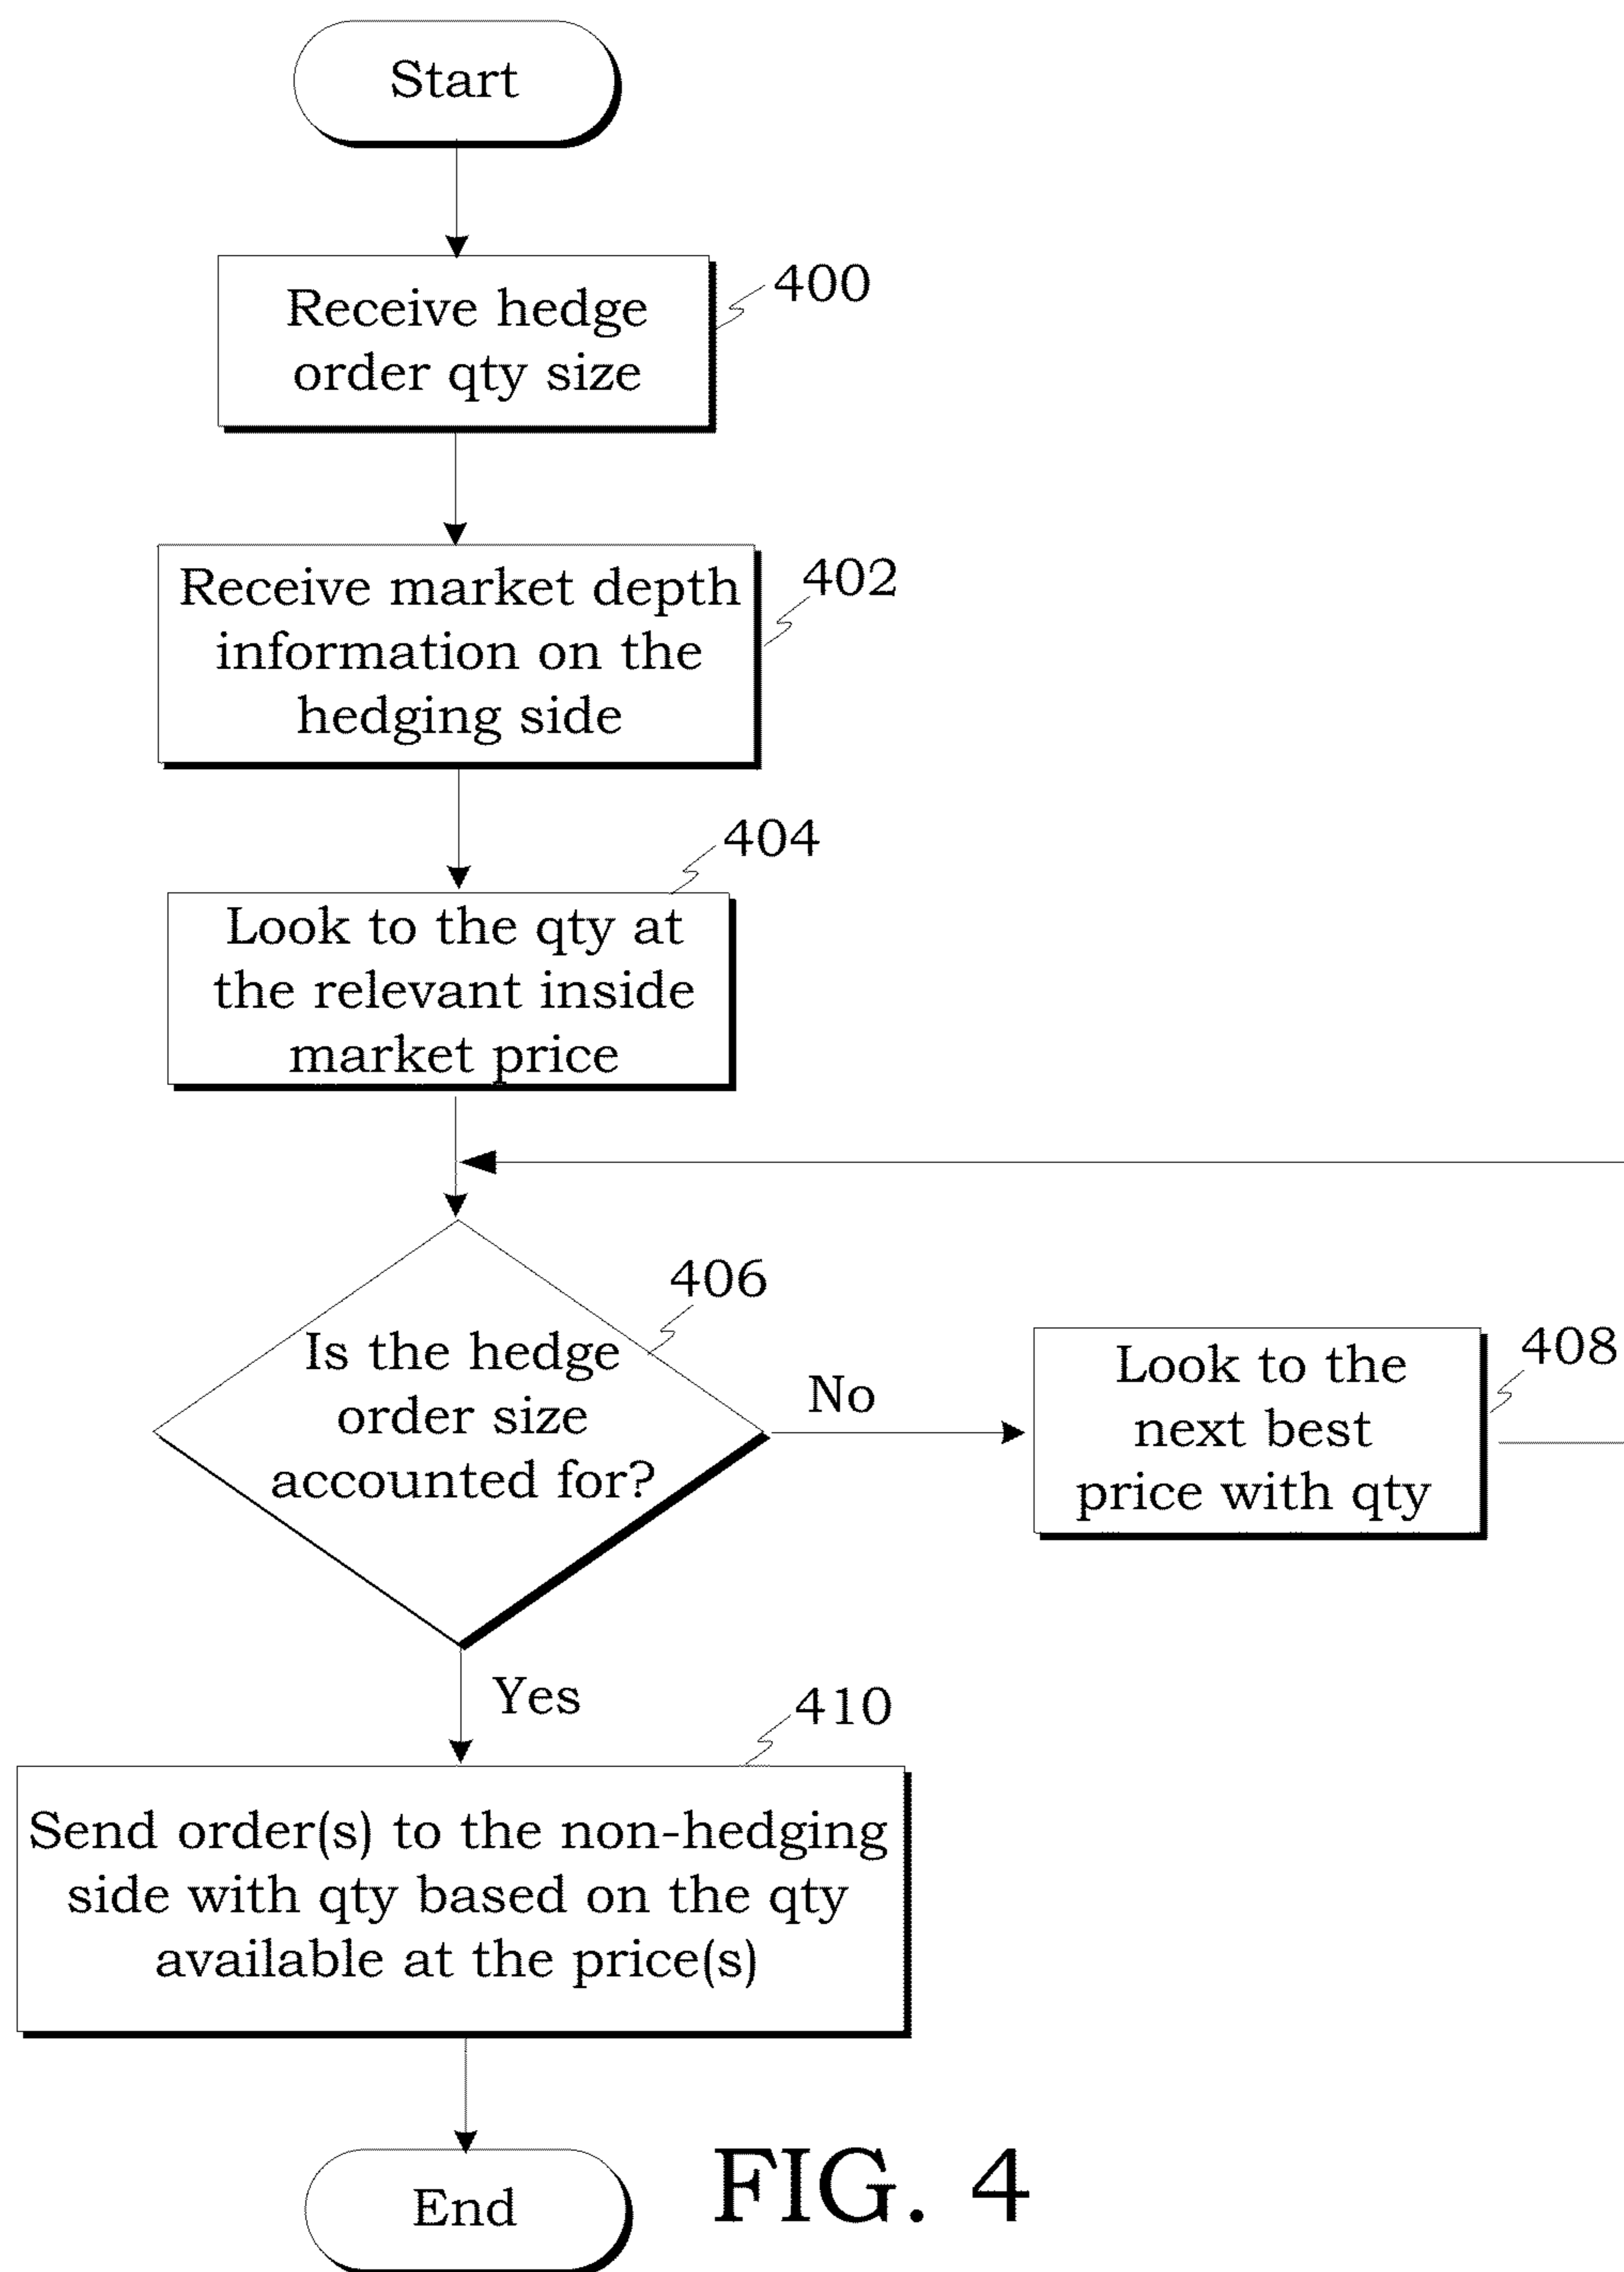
Start

Receive hedge order qty size

400

Receive market depth information on the hedging side

402

404

Look to the qty at the relevant inside market price

406

Is the hedge order size accounted for?

No

Look to the next best price with qty

408

Yes

410

Send order(s) to the non-hedging side with qty based on the qty available at the price(s)

End

FIG. 4